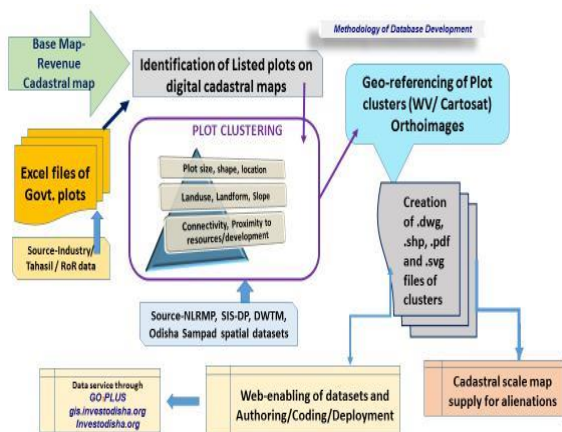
Methodology of Database Development

Base Map-Revenue Cadastral map

Identification of Listed plots on digital cadastral maps

Excel files of Govt. plots

Source-Industry/ Tahasil / RoR data

PLOT CLUSTERING

Plot size, shape, location

Landuse, Landform, Slope

Connectivity, Proximity to resources/development

Source-NLRMP, SIS-DP, DWTM, Odisha Sampad spatial datasets

Geo-referencing of Plot clusters (WV/ Cartosat) Orthoimages

Creation of .dwg, .shp, .pdf and .svg files of clusters

Data service through GO PLUS gis.investodisha.org Investodisha.org

Web-enabling of datasets and Authoring/Coding/Deployment

Cadastral scale map supply for alienations